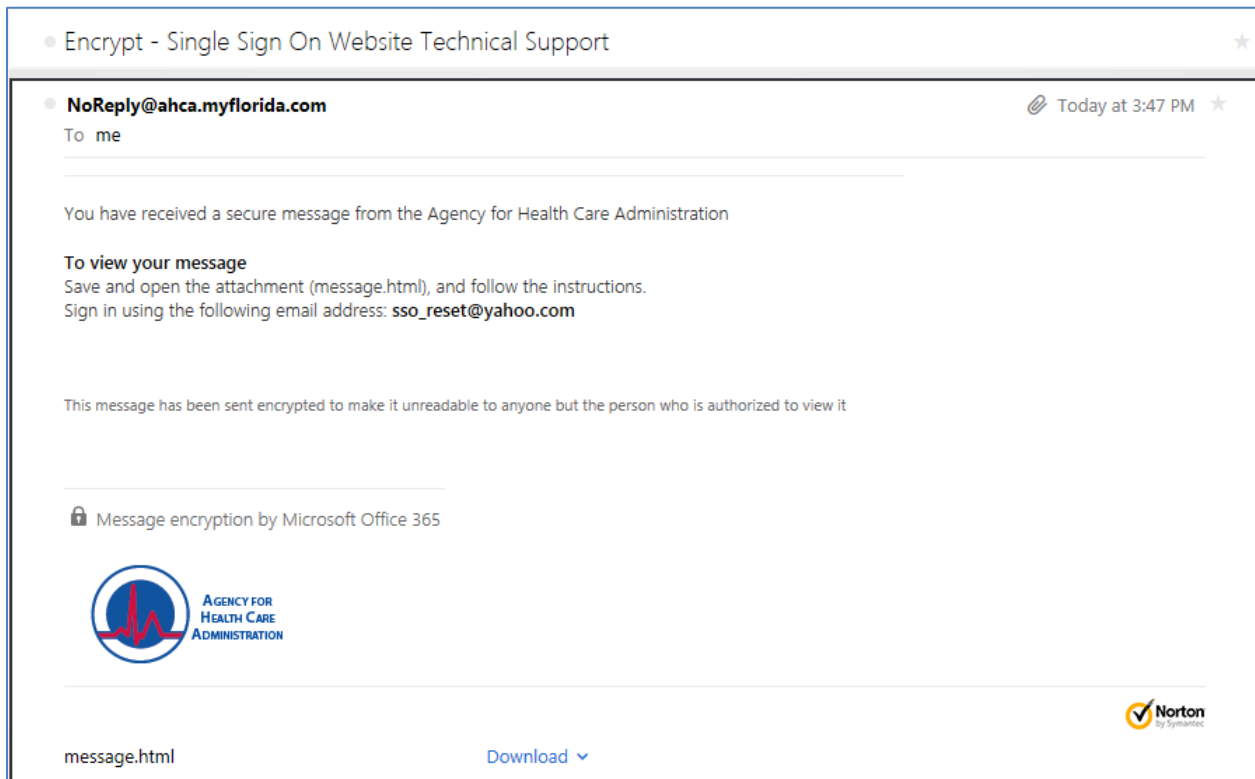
Encrypt - Single Sign On Website Technical Support

NoReply@ahca.myflorida.com
To me

Today at 3:47 PM

You have received a secure message from the Agency for Health Care Administration

**To view your message**
Save and open the attachment (message.html), and follow the instructions.
Sign in using the following email address: **sso_reset@yahoo.com**

This message has been sent encrypted to make it unreadable to anyone but the person who is authorized to view it

Message encryption by Microsoft Office 365

AGENCY FOR
HEALTH CARE
ADMINISTRATION

Norton
by Symantec

message.html

Download